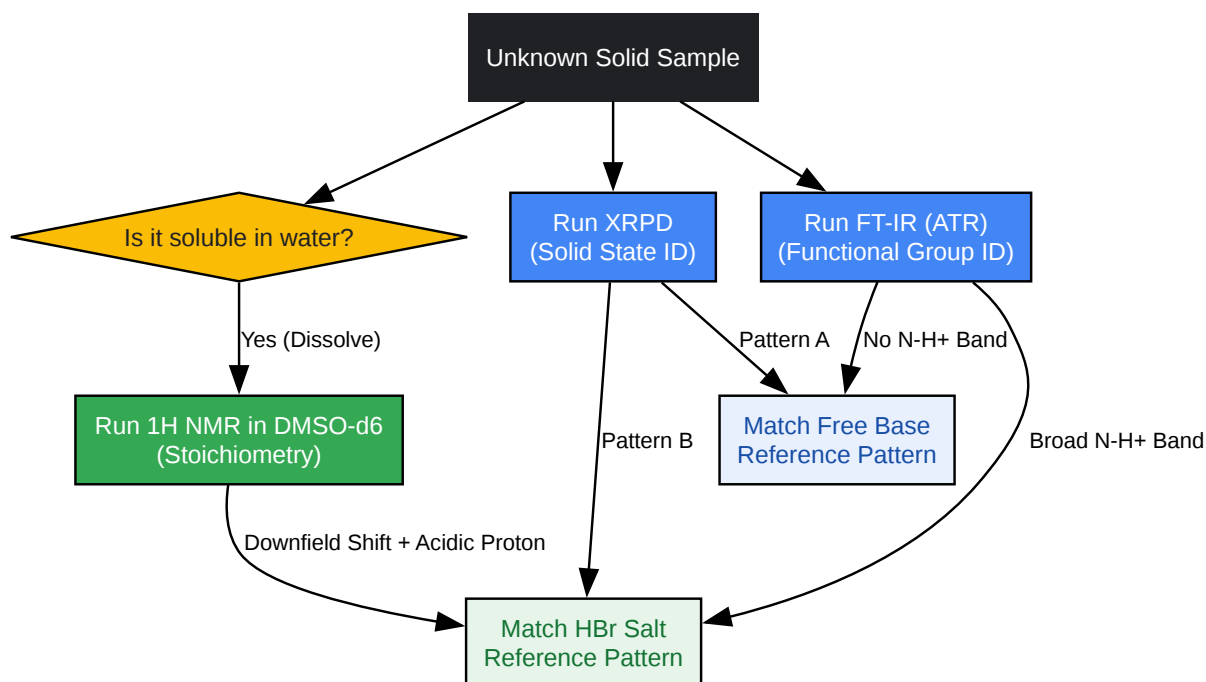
Unknown Solid Sample

Is it soluble in water?

Run XRPD
(Solid State ID)

Run FT-IR (ATR)
(Functional Group ID)

Yes (Dissolve)

Pattern A

No N-H+ Band

Run 1H NMR in DMSO-d6
(Stoichiometry)

Pattern B

Match Free Base
Reference Pattern

Broad N-H+ Band

Downfield Shift + Acidic Proton

Match HBr Salt
Reference Pattern